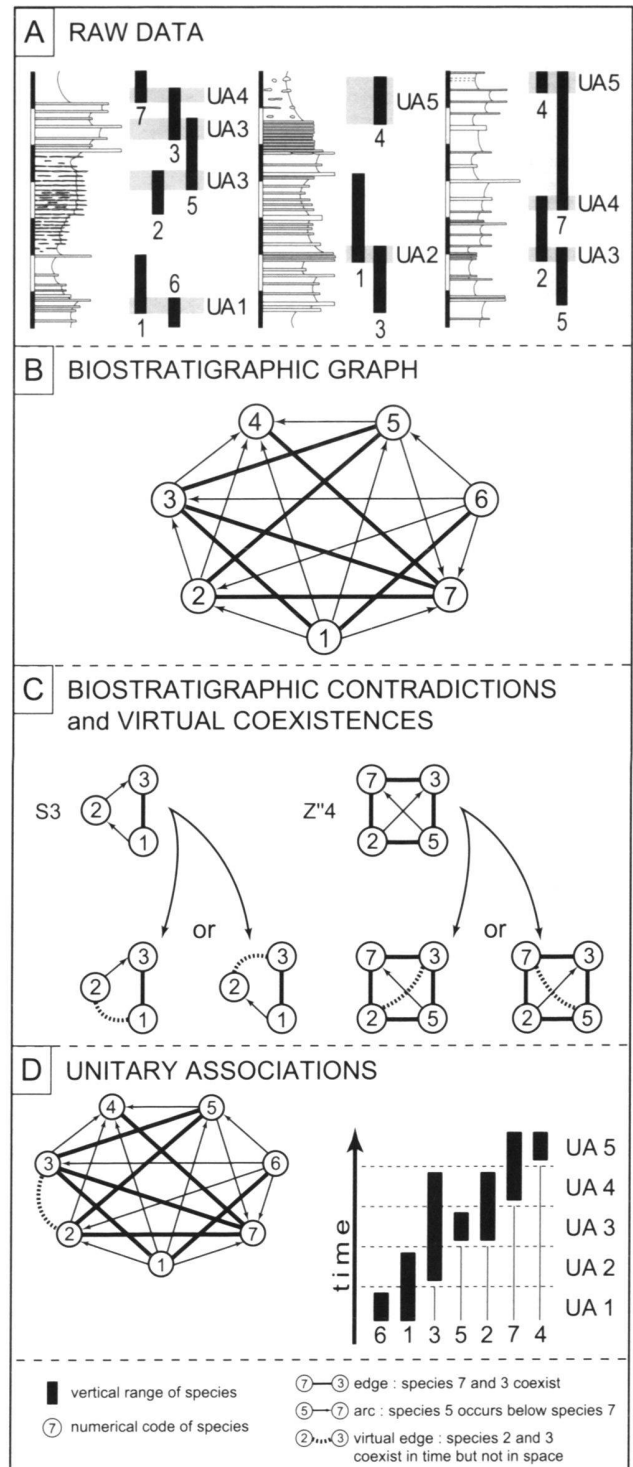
A RAW DATA

7 UA4 3 UA3 5 UA3 2 6 UA1 1

UA5 4 1 UA2 3

4 UA5 UA4 7 UA3 2 5

B BIOSTRATIGRAPHIC GRAPH

4 5 3 6 2 7 1

C BIOSTRATIGRAPHIC CONTRADICTIONS and VIRTUAL COEXISTENCES

S3 3 2 1

Z"4 7 3 2 5

or

3 2 1 3 2 1

or

7 3 2 5 7 3 2 5

D UNITARY ASSOCIATIONS

4 5 3 6 2 7 1

time

UA 5
UA 4
UA 3
UA 2
UA 1

6 1 3 5 2 7 4

vertical range of species

⑦ numerical code of species

⑦—③ edge : species 7 and 3 coexist

⑤—⑦ arc : species 5 occurs below species 7

②....③ virtual edge : species 2 and 3 coexist in time but not in space